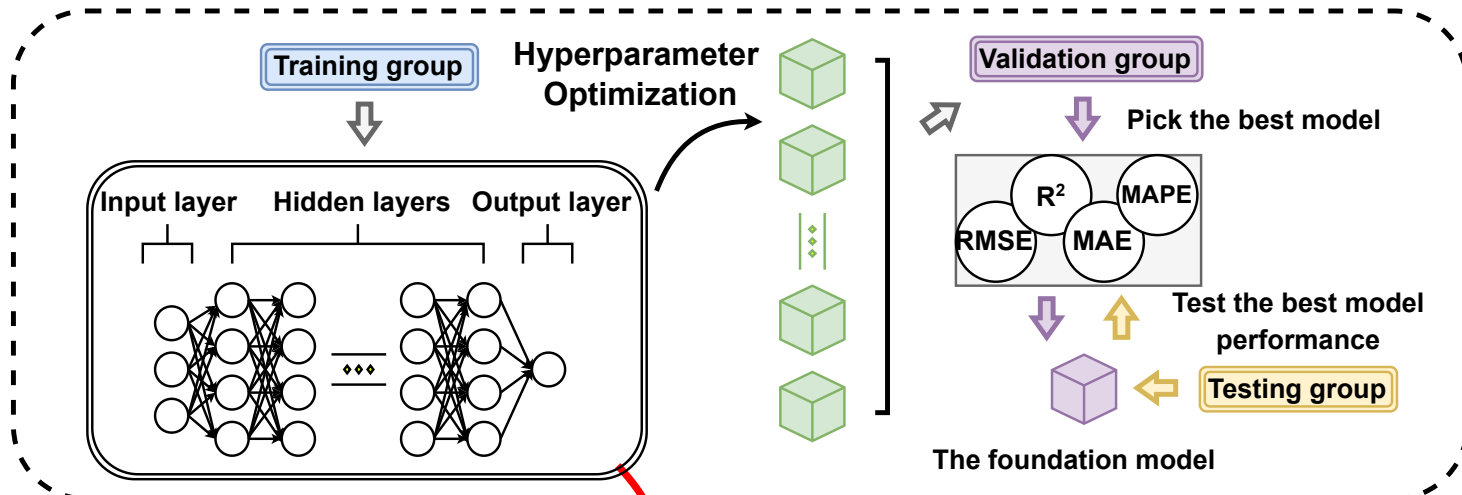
Training group

Hyperparameter Optimization

Validation group

Pick the best model

Input layer

Hidden layers

Output layer

$R^2$

MAPE

RMSE

MAE

Test the best model performance

Testing group

The foundation model